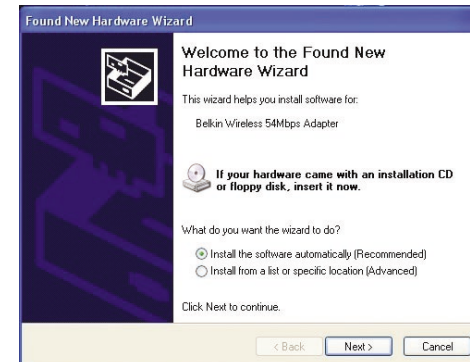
Found New Hardware Wizard

Welcome to the Found New Hardware Wizard

This wizard helps you install software for:

Belkin Wireless 54Mbps Adapter

If your hardware came with an installation CD or floppy disk, insert it now.

What do you want the wizard to do?

Install the software automatically (Recommended)
Install from a list or specific location (Advanced)

Click Next to continue.

< Back Next > Cancel